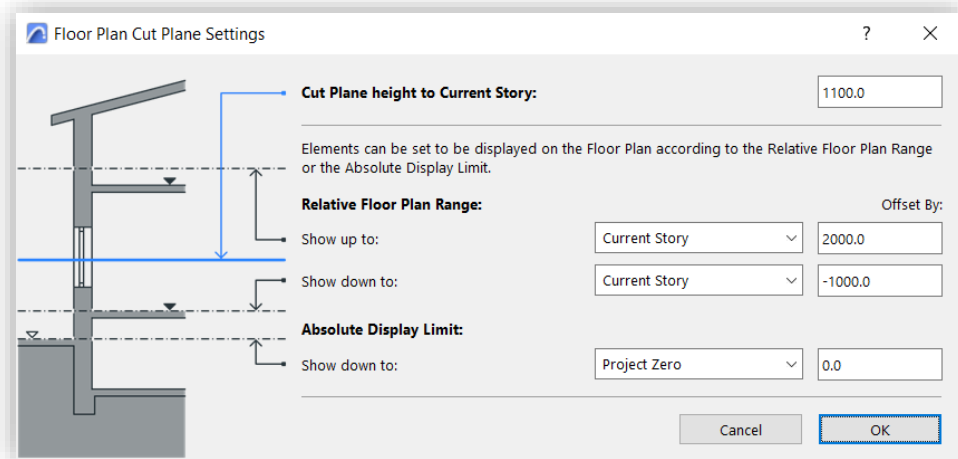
Floor Plan Cut Plane Settings

?

Cut Plane height to Current Story:

1100.0

Elements can be set to be displayed on the Floor Plan according to the Relative Floor Plan Range or the Absolute Display Limit.

Relative Floor Plan Range:

Offset By:

Show up to:

Current Story

2000.0

Show down to:

Current Story

-1000.0

Absolute Display Limit:

Show down to:

Project Zero

0.0

Cancel

OK